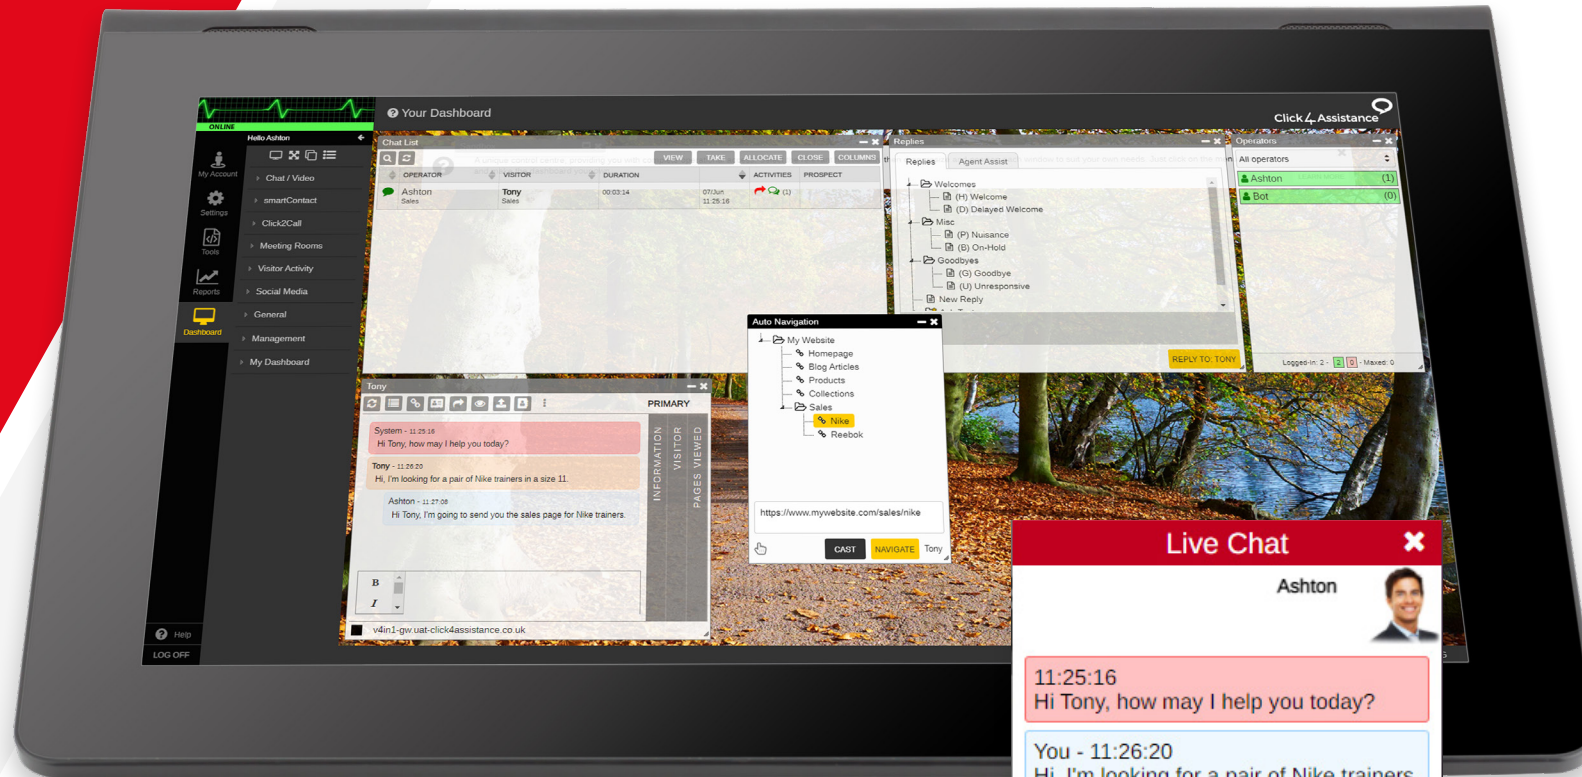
ONLINE

Hello Ashton

My Account

Settings

Tools

Reports

Dashboard

Chat / Video

smartContact

Click2Call

Meeting Rooms

Visitor Activity

Social Media

General

Management

My Dashboard

Help

LOG OFF

Your Dashboard

Click4Assistance

Chat List

VIEW TAKE ALLOCATE CLOSE COLUMNS

| OPERATOR | VISITOR | DURATION | ACTIVITIES | PROSPECT |
|---|---|---|---|---|
| Ashton Sales | Tony Sales | 00:03:14 | 07/Jun 11:25:16 (1) | |

Replies

Replies Agent Assist

Welcomes
(H) Welcome
(D) Delayed Welcome
Misc
(P) Nuisance
(B) On-Hold
Goodbyes
(G) Goodbye
(U) Unresponsive
New Reply

REPLY TO: TONY

Operators

All operators

Ashton (1)

Bot (0)

Logged-in: 2 - 2 0 - Maxed: 0

Tony

PRIMARY

System - 11:25:16
Hi Tony, how may I help you today?

Tony - 11:26:20
Hi, I'm looking for a pair of Nike trainers in a size 11.

Ashton - 11:27:08
Hi Tony, I'm going to send you the sales page for Nike trainers.

INFORMATION VISITOR PAGES VIEWED

B
I

v4in1-gw.uat-click4assistance.co.uk

Auto Navigation

My Website
Home page
Blog Articles
Products
Collections
Sales
Nike
Reebok

https://www.mywebsite.com/sales/nike

CAST NAVIGATE Tony

Live Chat

Ashton

11:25:16
Hi Tony, how may I help you today?

You - 11:26:20
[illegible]